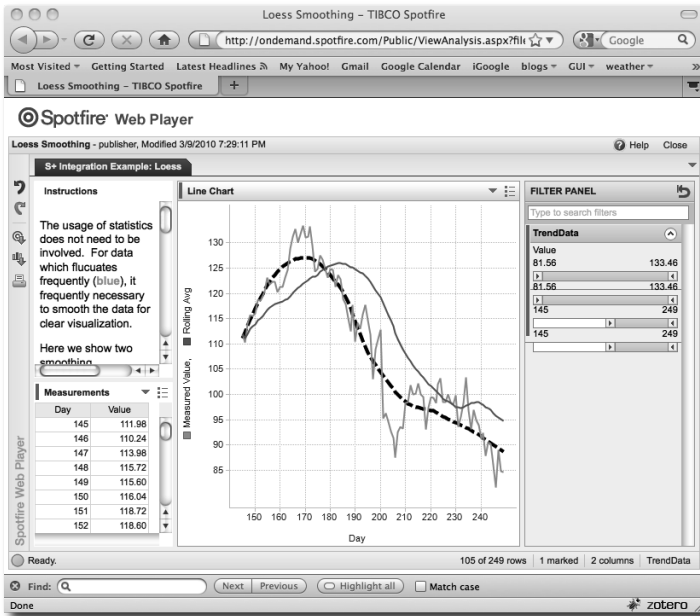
Loess Smoothing – TIBCO Spotfire

http://ondemand.spotfire.com/Public/ViewAnalysis.aspx?file

Google

Most Visited ▾ Getting Started Latest Headlines My Yahoo! Gmail Google Calendar iGoogle blogs ▾ GUI ▾ weather ▾

Loess Smoothing – TIBCO Spotfire

Spotfire Web Player

Loess Smoothing - publisher, Modified 3/9/2010 7:29:11 PM

Help Close

S+ Integration Example: Loess

Instructions

The usage of statistics does not need to be involved. For data which flucuates frequently (blue), it frequently necessary to smooth the data for clear visualization.

Here we show two smoothing

Measurements

| Day | Value |
|---|---|
| 145 | 111.98 |
| 146 | 110.24 |
| 147 | 113.98 |
| 148 | 115.72 |
| 149 | 115.60 |
| 150 | 116.04 |
| 151 | 118.72 |
| 152 | 118.60 |

Spotfire Web Player

Line Chart

Measured Value, Rolling Avg

130
125
120
115
110
105
100
95
90
85

150 160 170 180 190 200 210 220 230 240

Day

FILTER PANEL

Type to search filters

TrendData

Value
81.56 133.46
81.56 133.46
145 249
145 249

Ready.

105 of 249 rows 1 marked 2 columns TrendData

Find:

Next Previous Highlight all Match case

Done

zotero